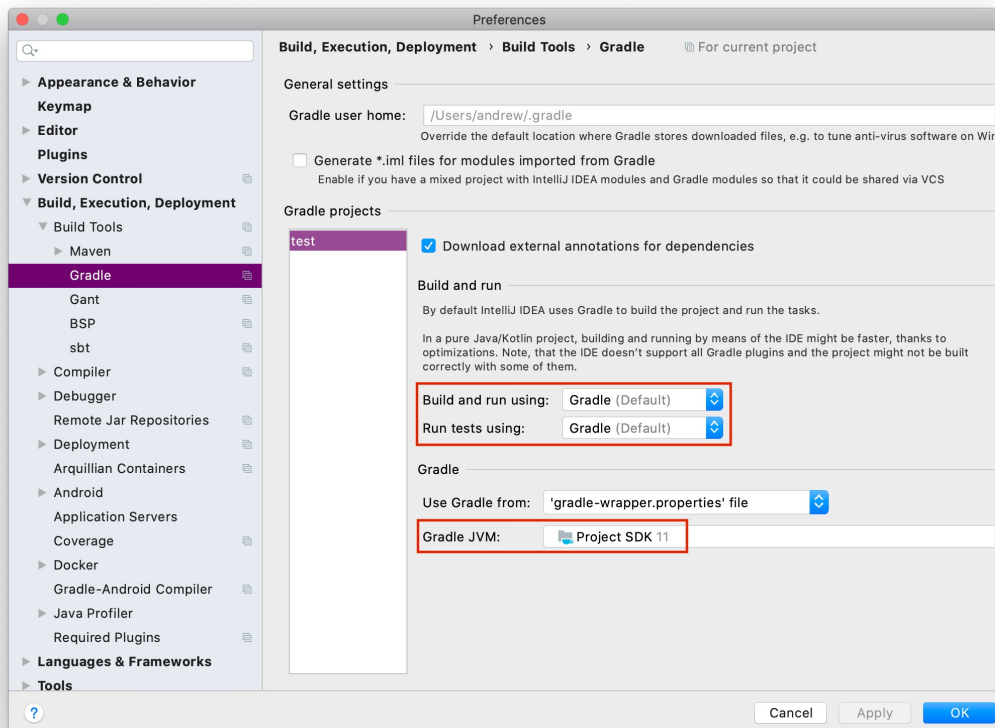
Preferences

Q

Appearance & Behavior
Keymap
Editor
Plugins
Version Control
Build, Execution, Deployment
Build Tools
Maven
Gradle
Gant
BSP
sbt
Compiler
Debugger
Remote Jar Repositories
Deployment
Arquillian Containers
Android
Application Servers
Coverage
Docker
Gradle-Android Compiler
Java Profiler
Required Plugins
Languages & Frameworks
Tools

Build, Execution, Deployment › Build Tools › Gradle    For current project

General settings

Gradle user home: /Users/andrew/.gradle
Override the default location where Gradle stores downloaded files, e.g. to tune anti-virus software on Wir

Generate *.iml files for modules imported from Gradle
Enable if you have a mixed project with IntelliJ IDEA modules and Gradle modules so that it could be shared via VCS

Gradle projects

test

Download external annotations for dependencies

Build and run

By default IntelliJ IDEA uses Gradle to build the project and run the tasks.

In a pure Java/Kotlin project, building and running by means of the IDE might be faster, thanks to optimizations. Note, that the IDE doesn't support all Gradle plugins and the project might not be built correctly with some of them.

Build and run using: Gradle (Default)
Run tests using: Gradle (Default)

Gradle

Use Gradle from: 'gradle-wrapper.properties' file

Gradle JVM: Project SDK 11

?
Cancel Apply OK